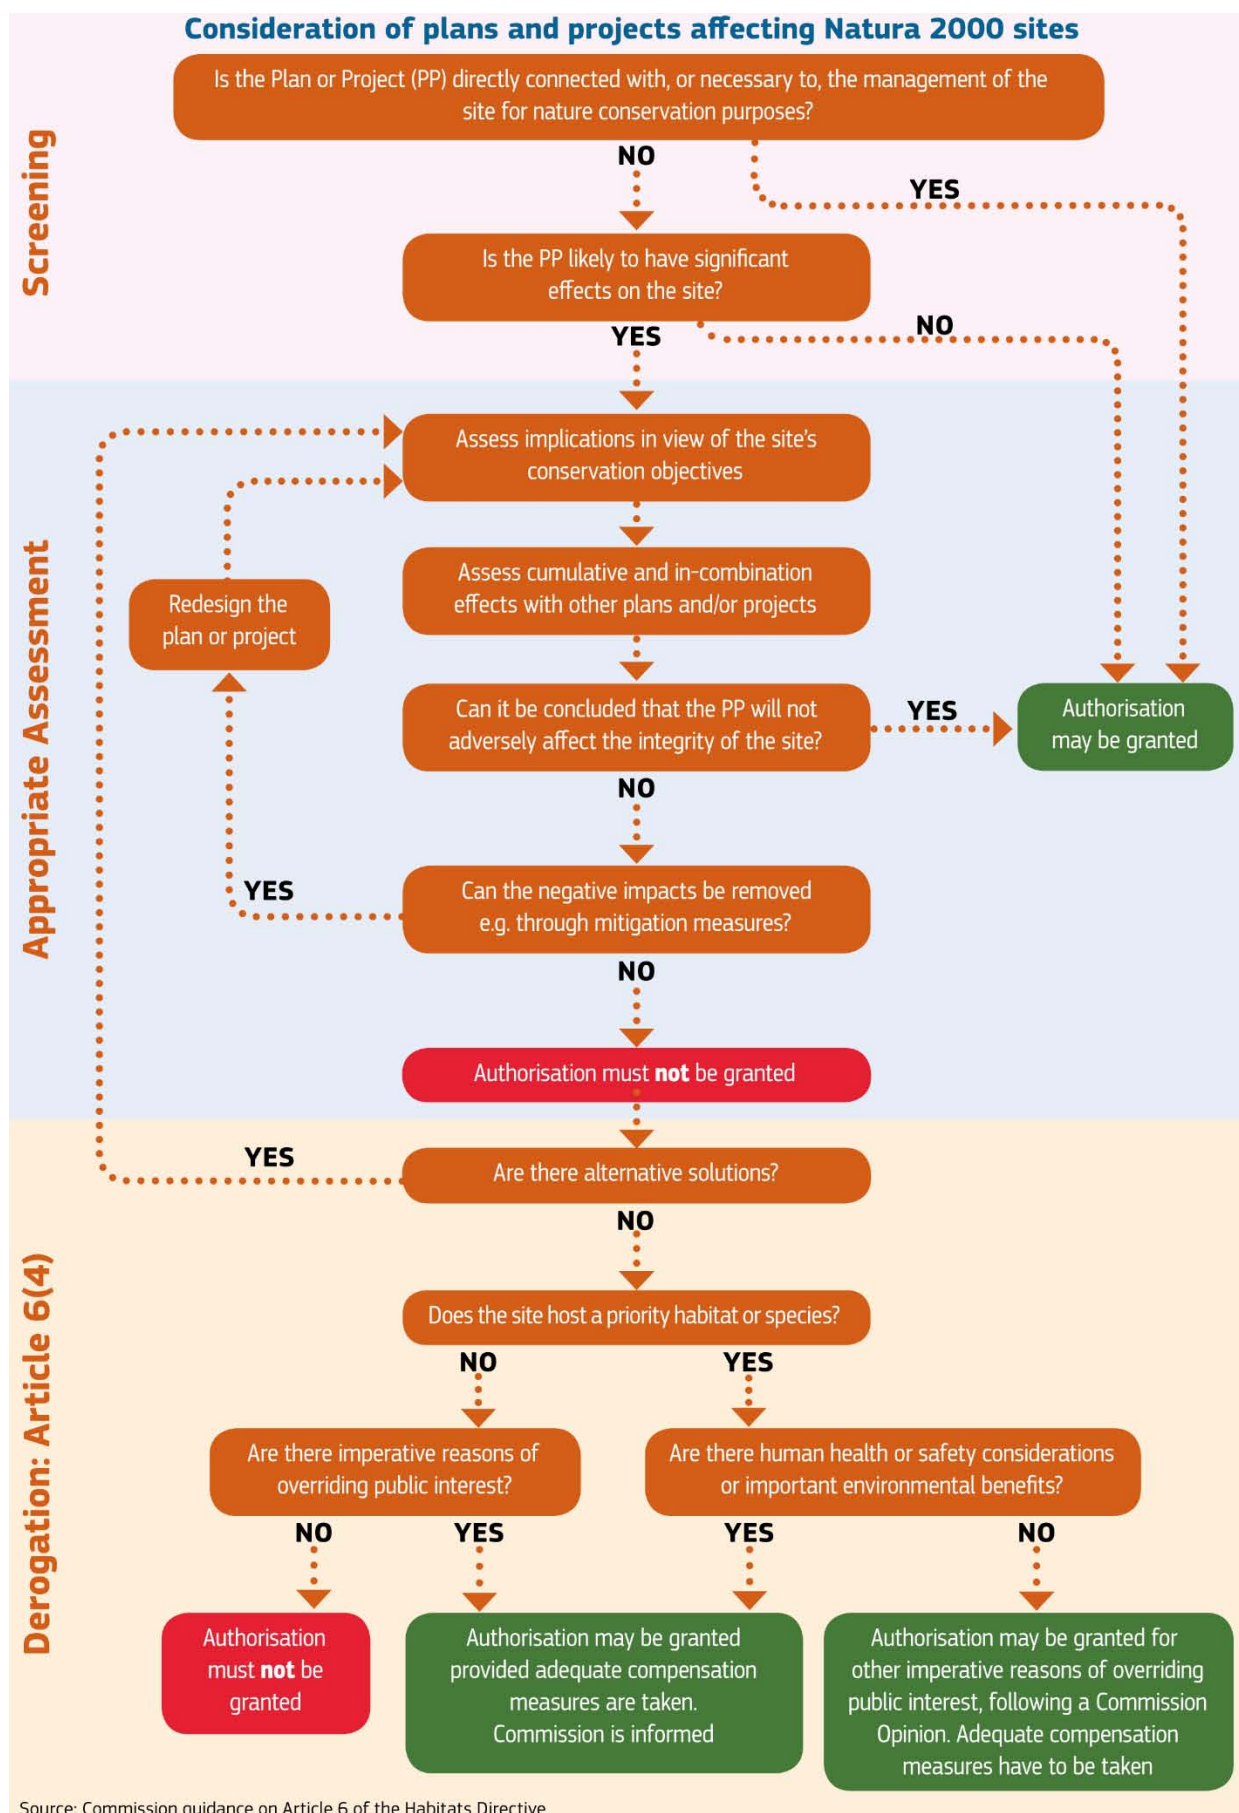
Consideration of plans and projects affecting Natura 2000 sites

Screening

Is the Plan or Project (PP) directly connected with, or necessary to, the management of the site for nature conservation purposes?

NO

YES

Is the PP likely to have significant effects on the site?

YES

NO

Appropriate Assessment

Assess implications in view of the site's conservation objectives

Assess cumulative and in-combination effects with other plans and/or projects

Redesign the plan or project

Can it be concluded that the PP will not adversely affect the integrity of the site?

YES

Authorisation may be granted

NO

YES

Can the negative impacts be removed e.g. through mitigation measures?

NO

Authorisation must **not** be granted

Derogation: Article 6(4)

YES

Are there alternative solutions?

NO

Does the site host a priority habitat or species?

NO

YES

Are there imperative reasons of overriding public interest?

Are there human health or safety considerations or important environmental benefits?

NO

YES

YES

NO

Authorisation must **not** be granted

Authorisation may be granted provided adequate compensation measures are taken. Commission is informed

Authorisation may be granted for other imperative reasons of overriding public interest, following a Commission Opinion. Adequate compensation measures have to be taken

Source: Commission guidance on Article 6 of the Habitats Directive